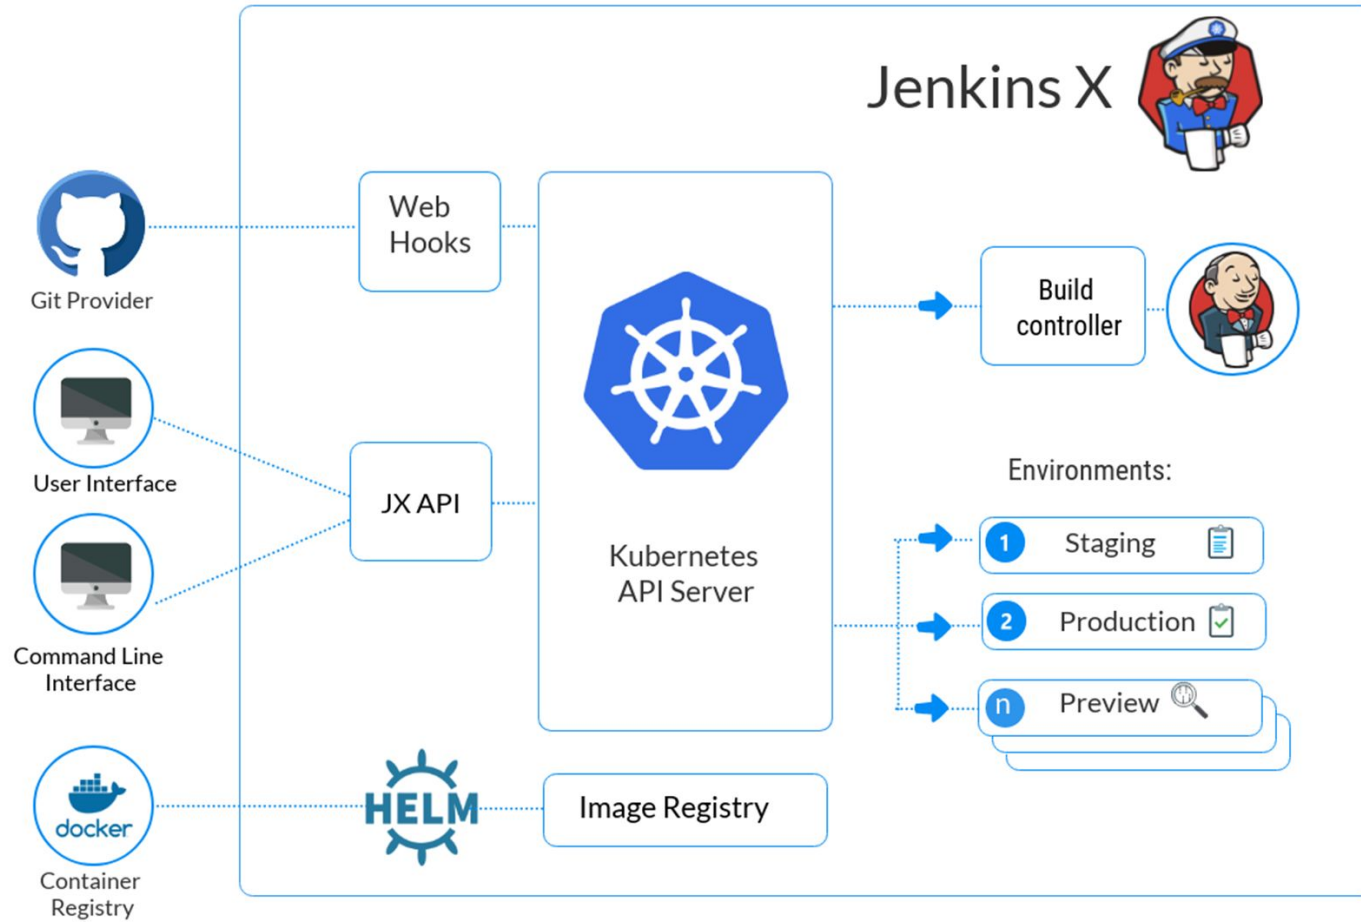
Jenkins X

Git Provider

Web Hooks

Build controller

User Interface

JX API

Kubernetes API Server

Environments:

1 Staging

2 Production

n Preview

Command Line Interface

docker

Container Registry

HELM

Image Registry